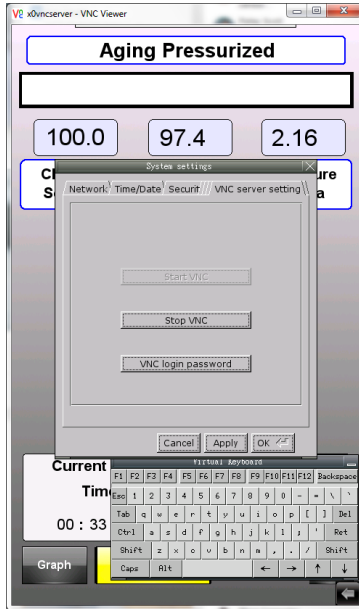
V2 x0vncserver - VNC Viewer

Aging Pressurized

100.0
97.4
2.16

Ch
S
ure
a

System settings
Network
Time/Date
Securit
VNC server setting

Start VNC

Stop VNC

VNC login password

Cancel
Apply
OK

Current
Tim
00 : 33

Graph

Virtual keyboard
F1 F2 F3 F4 F5 F6 F7 F8 F9 F10 F11 F12 Backspace
Esc 1 2 3 4 5 6 7 8 9 0 - = \ `
Tab q w e r t y u i o p [ ] Del
Ctrl a s d f g h j k l ; ' Ret
Shift z x c v b n m , . / Shift
Caps Alt ← → ↑ ↓